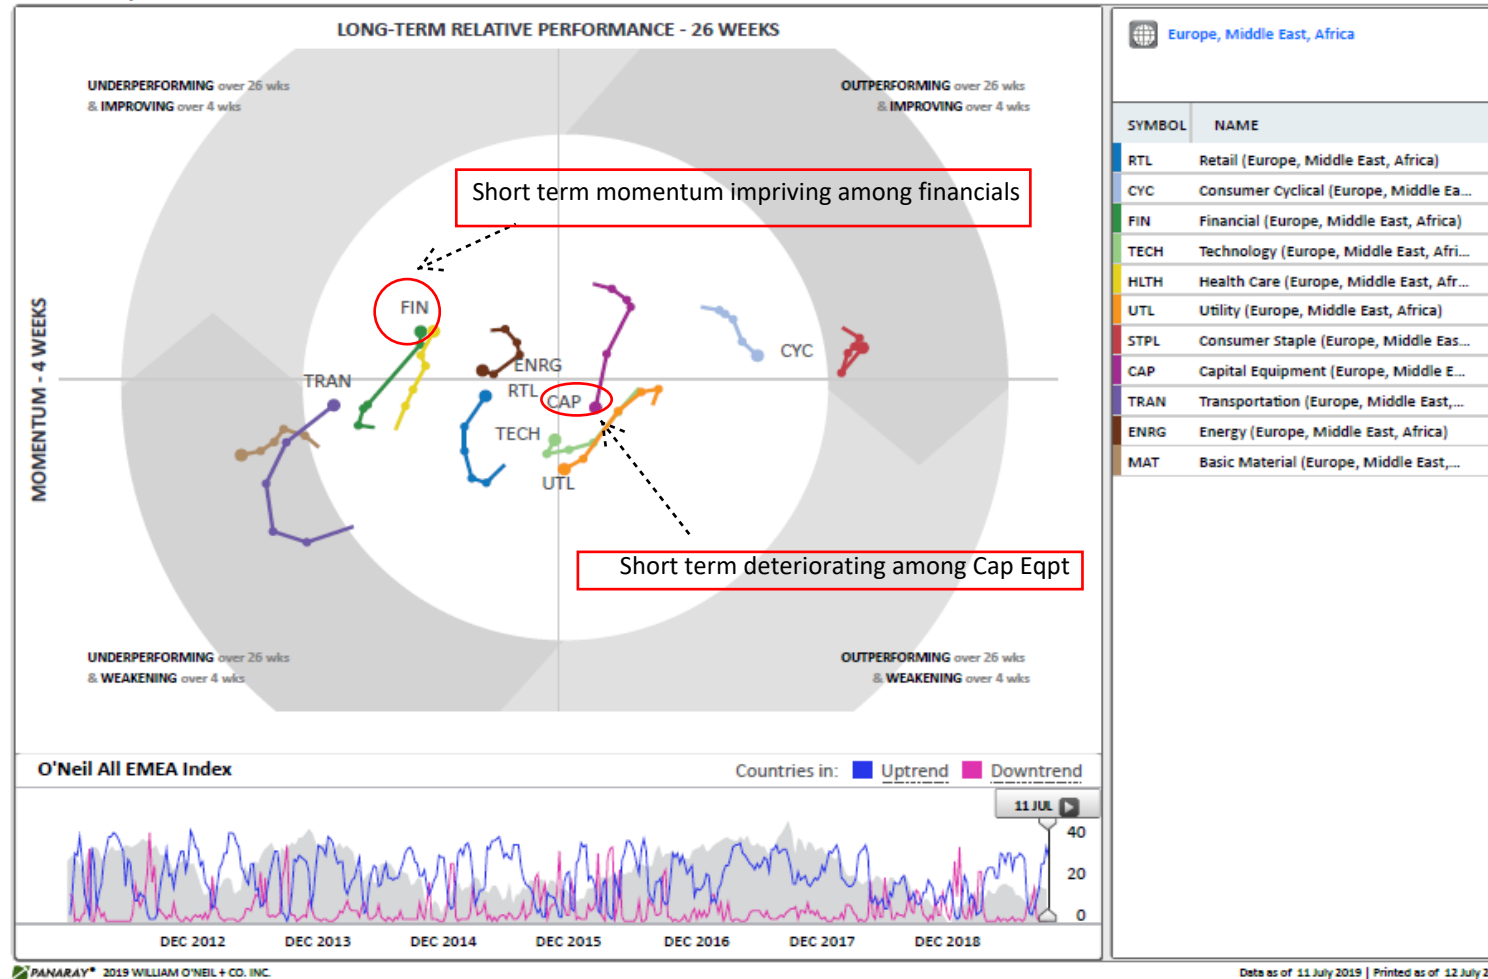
LONG-TERM RELATIVE PERFORMANCE - 26 WEEKS

UNDERPERFORMING over 26 wks & IMPROVING over 4 wks

OUTPERFORMING over 26 wks & IMPROVING over 4 wks

Short term momentum impriving among financials

FIN

TRAN

ENRG

RTL

CAP

CYC

TECH

UTL

MOMENTUM - 4 WEEKS

Short term deteriorating among Cap Eqpt

UNDERPERFORMING over 26 wks & WEAKENING over 4 wks

OUTPERFORMING over 26 wks & WEAKENING over 4 wks

O'Neil All EMEA Index

Countries in: Uptrend Downtrend

11 JUL

40

20

0

DEC 2012 DEC 2013 DEC 2014 DEC 2015 DEC 2016 DEC 2017 DEC 2018

Europe, Middle East, Africa

| SYMBOL | NAME |
|---|---|
| RTL | Retail (Europe, Middle East, Africa) |
| CYC | Consumer Cyclical (Europe, Middle Ea... |
| FIN | Financial (Europe, Middle East, Africa) |
| TECH | Technology (Europe, Middle East, Afri... |
| HLTH | Health Care (Europe, Middle East, Afr... |
| UTL | Utility (Europe, Middle East, Africa) |
| STPL | Consumer Staple (Europe, Middle Eas... |
| CAP | Capital Equipment (Europe, Middle E... |
| TRAN | Transportation (Europe, Middle East,... |
| ENRG | Energy (Europe, Middle East, Africa) |
| MAT | Basic Material (Europe, Middle East,... |

PANARAY® 2019 WILLIAM O'NEIL + CO. INC.

Data as of 11 July 2019 | Printed as of 12 July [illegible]